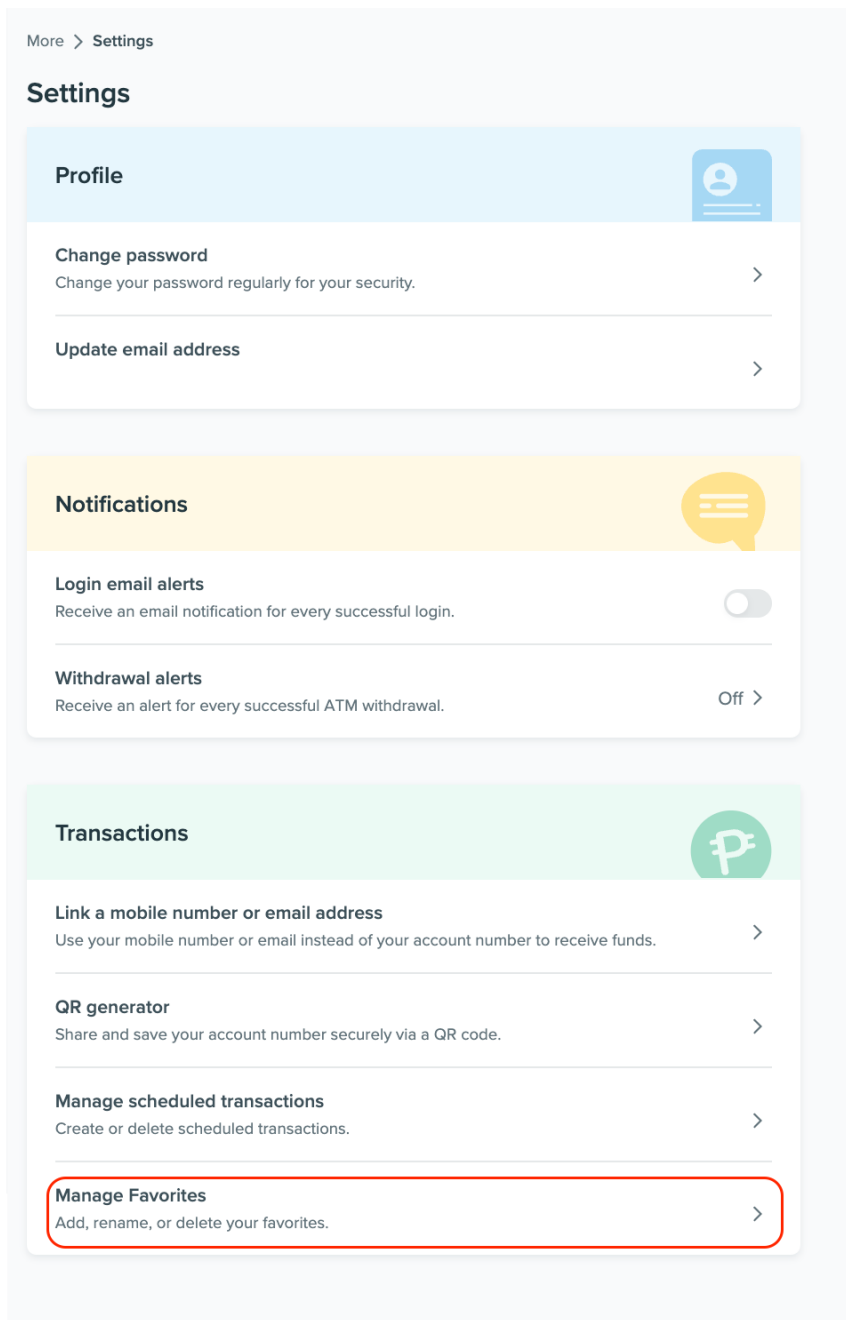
More > Settings

Settings

Profile

Change password
Change your password regularly for your security.

Update email address

Notifications

Login email alerts
Receive an email notification for every successful login.

Withdrawal alerts
Receive an alert for every successful ATM withdrawal.
Off

Transactions

Link a mobile number or email address
Use your mobile number or email instead of your account number to receive funds.

QR generator
Share and save your account number securely via a QR code.

Manage scheduled transactions
Create or delete scheduled transactions.

Manage Favorites
Add, rename, or delete your favorites.